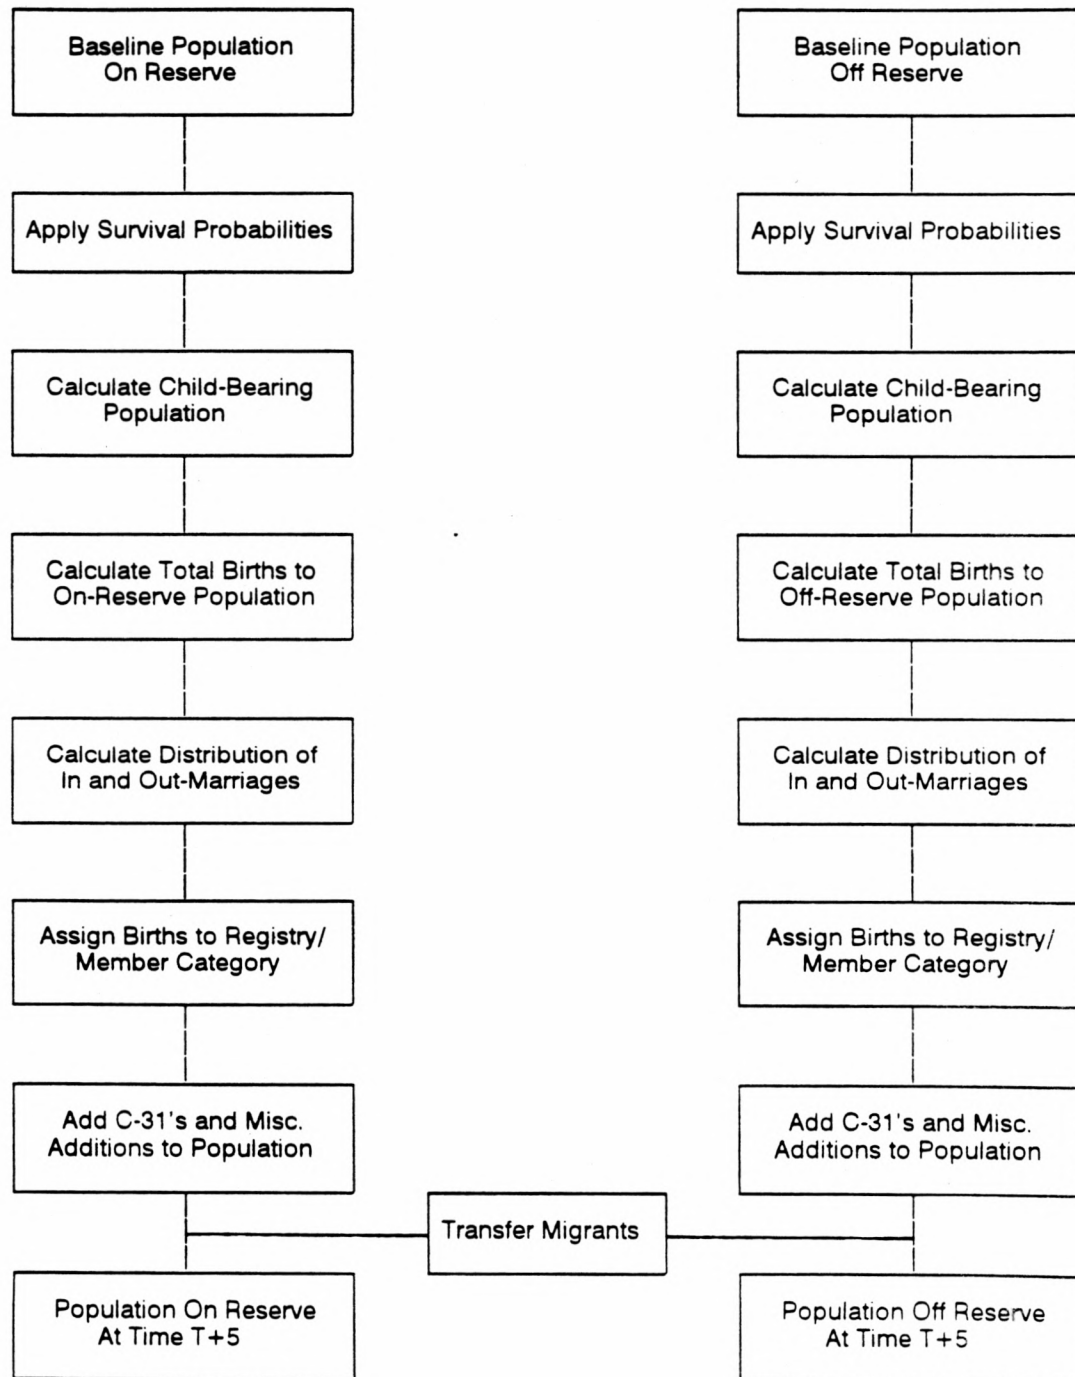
Baseline Population On Reserve

Apply Survival Probabilities

Calculate Child-Bearing Population

Calculate Total Births to On-Reserve Population

Calculate Distribution of In and Out-Marriages

Assign Births to Registry/ Member Category

Add C-31's and Misc. Additions to Population

Population On Reserve At Time T+5

Baseline Population Off Reserve

Apply Survival Probabilities

Calculate Child-Bearing Population

Calculate Total Births to Off-Reserve Population

Calculate Distribution of In and Out-Marriages

Assign Births to Registry/ Member Category

Add C-31's and Misc. Additions to Population

Population Off Reserve At Time T+5

Transfer Migrants